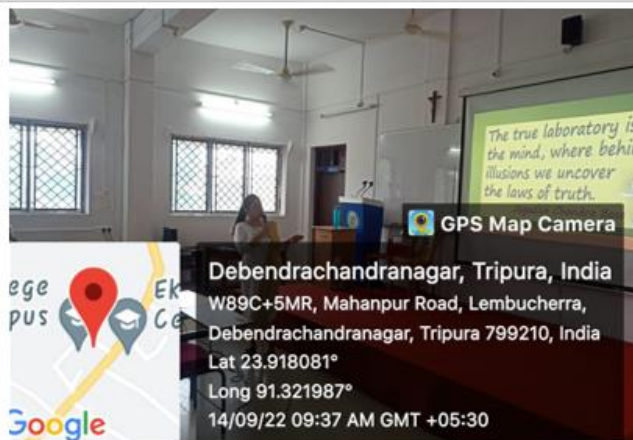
The true laboratory is the mind, where behi illusions we uncover the laws of truth.

GPS Map Camera

Debendrachandranagar, Tripura, India
W89C+5MR, Mahanpur Road, Lembucherra, Debendrachandranagar, Tripura 799210, India
Lat 23.918081°
Long 91.321987°
14/09/22 09:37 AM GMT +05:30

ege
pus
Ek
Ce
Google